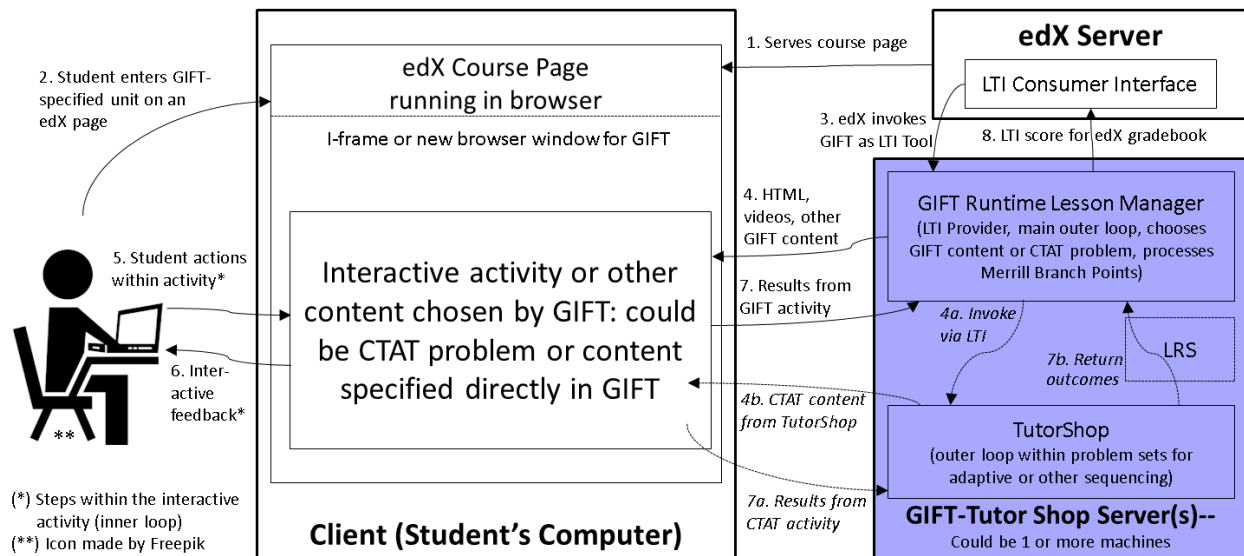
2. Student enters GIFT-specified unit on an edX page

edX Course Page running in browser

I-frame or new browser window for GIFT

1. Serves course page

edX Server

LTI Consumer Interface

3. edX invokes GIFT as LTI Tool

8. LTI score for edX gradebook

4. HTML, videos, other GIFT content

GIFT Runtime Lesson Manager
(LTI Provider, main outer loop, chooses GIFT content or CTAT problem, processes Merrill Branch Points)

5. Student actions within activity*

Interactive activity or other content chosen by GIFT: could be CTAT problem or content specified directly in GIFT

7. Results from GIFT activity

4a. Invoke via LTI

6. Interactive feedback*

7b. Return outcomes

LRS

4b. CTAT content from TutorShop

TutorShop
(outer loop within problem sets for adaptive or other sequencing)

**

(*) Steps within the interactive activity (inner loop)
(**) Icon made by Freepik

7a. Results from CTAT activity

Client (Student's Computer)

GIFT-Tutor Shop Server(s)--
Could be 1 or more machines